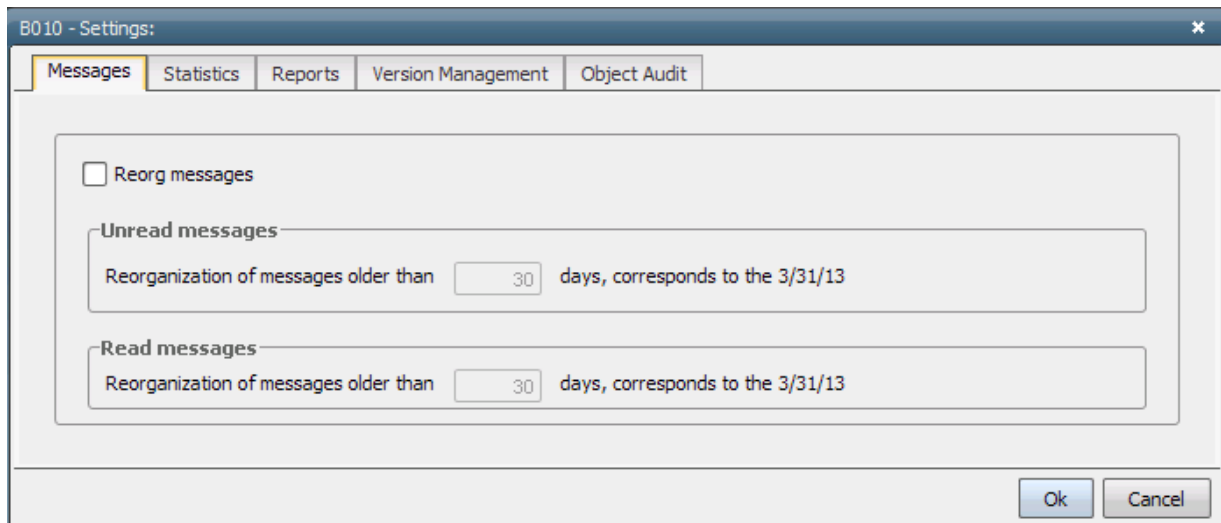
B010 - Settings:

Messages | Statistics | Reports | Version Management | Object Audit

Reorg messages

Unread messages

Reorganization of messages older than 30 days, corresponds to the 3/31/13

Read messages

Reorganization of messages older than 30 days, corresponds to the 3/31/13

Ok Cancel